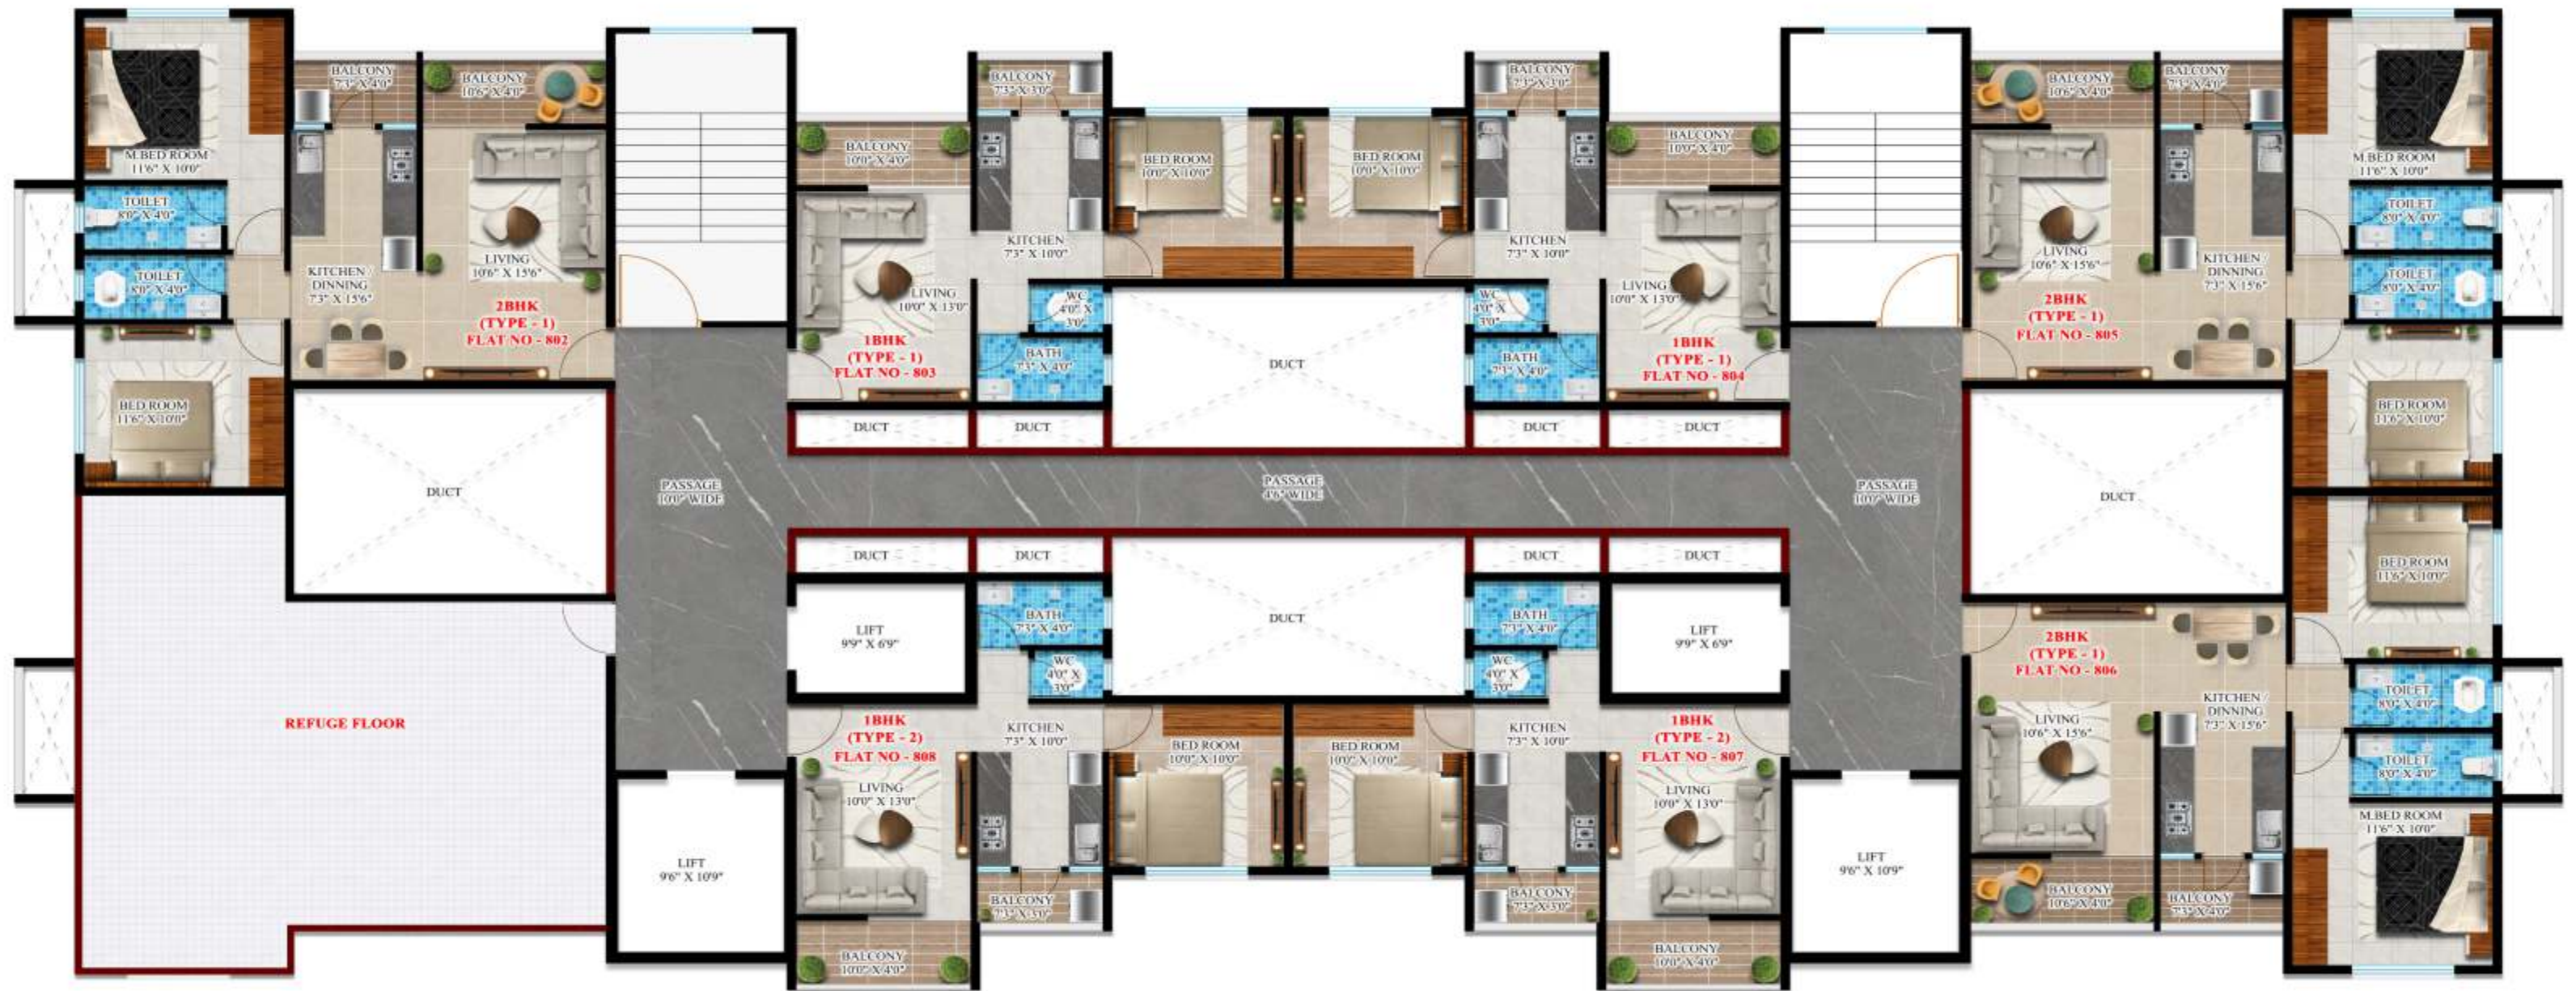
BALCONY
7'3" X 4'0"

BALCONY
10'6" X 4'0"

M.BED ROOM
11'6" X 10'0"

TOILET
8'0" X 4'0"

TOILET
8'0" X 4'0"

KITCHEN / DINNING
7'3" X 15'6"

LIVING
10'6" X 15'6"

2BHK
(TYPE - 1)
FLAT NO - 802

BED ROOM
11'6" X 10'0"

DUCT

REFUGE FLOOR

BALCONY
10'0" X 4'0"

BALCONY
7'3" X 3'0"

KITCHEN
7'3" X 10'0"

LIVING
10'0" X 13'0"

WC
4'0" X 3'0"

BATH
7'3" X 4'0"

1BHK
(TYPE - 1)
FLAT NO - 803

BED ROOM
10'0" X 10'0"

BED ROOM
10'0" X 10'0"

DUCT

DUCT

DUCT

PASSAGE
10'0" WIDE

PASSAGE
4'6" WIDE

PASSAGE
10'0" WIDE

DUCT

DUCT

LIFT
9'9" X 6'9"

BATH
7'3" X 4'0"

WC
4'0" X 3'0"

DUCT

1BHK
(TYPE - 2)
FLAT NO - 808

KITCHEN
7'3" X 10'0"

LIVING
10'0" X 13'0"

BED ROOM
10'0" X 10'0"

BED ROOM
10'0" X 10'0"

BALCONY
7'3" X 3'0"

BALCONY
10'0" X 4'0"

LIFT
9'6" X 10'9"

BALCONY
7'3" X 3'0"

BALCONY
10'0" X 4'0"

KITCHEN
7'3" X 10'0"

LIVING
10'0" X 13'0"

WC
4'0" X 3'0"

BATH
7'3" X 4'0"

1BHK
(TYPE - 1)
FLAT NO - 804

DUCT

DUCT

DUCT

DUCT

BATH
7'3" X 4'0"

WC
4'0" X 3'0"

LIFT
9'9" X 6'9"

KITCHEN
7'3" X 10'0"

1BHK
(TYPE - 2)
FLAT NO - 807

LIVING
10'0" X 13'0"

BALCONY
7'3" X 3'0"

BALCONY
10'0" X 4'0"

LIFT
9'6" X 10'9"

BALCONY
10'6" X 4'0"

BALCONY
7'3" X 4'0"

M.BED ROOM
11'6" X 10'0"

LIVING
10'6" X 15'6"

KITCHEN / DINNING
7'3" X 15'6"

TOILET
8'0" X 4'0"

TOILET
8'0" X 4'0"

2BHK
(TYPE - 1)
FLAT NO - 805

BED ROOM
11'6" X 10'0"

DUCT

BED ROOM
11'6" X 10'0"

2BHK
(TYPE - 1)
FLAT NO - 806

LIVING
10'6" X 15'6"

KITCHEN / DINNING
7'3" X 15'6"

TOILET
8'0" X 4'0"

TOILET
8'0" X 4'0"

M.BED ROOM
11'6" X 10'0"

BALCONY
10'6" X 4'0"

BALCONY
7'3" X 4'0"